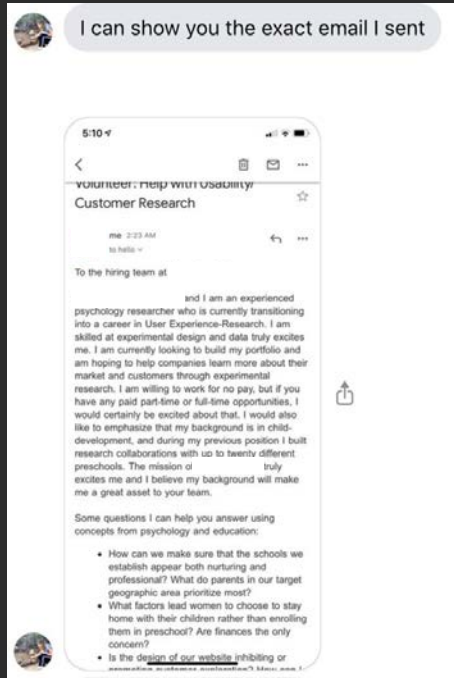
I can show you the exact email I sent

5:10

Volunteer: Help with Usability/ Customer Research

me 2:23 AM
to hello

To the hiring team at

and I am an experienced psychology researcher who is currently transitioning into a career in User Experience-Research. I am skilled at experimental design and data truly excites me. I am currently looking to build my portfolio and am hoping to help companies learn more about their market and customers through experimental research. I am willing to work for no pay, but if you have any paid part-time or full-time opportunities, I would certainly be excited about that. I would also like to emphasize that my background is in child-development, and during my previous position I built research collaborations with up to twenty different preschools. The mission of truly excites me and I believe my background will make me a great asset to your team.

Some questions I can help you answer using concepts from psychology and education:

- How can we make sure that the schools we establish appear both nurturing and professional? What do parents in our target geographic area prioritize most?
- What factors lead women to choose to stay home with their children rather than enrolling them in preschool? Are finances the only concern?
- Is the design of our website inhibiting or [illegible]